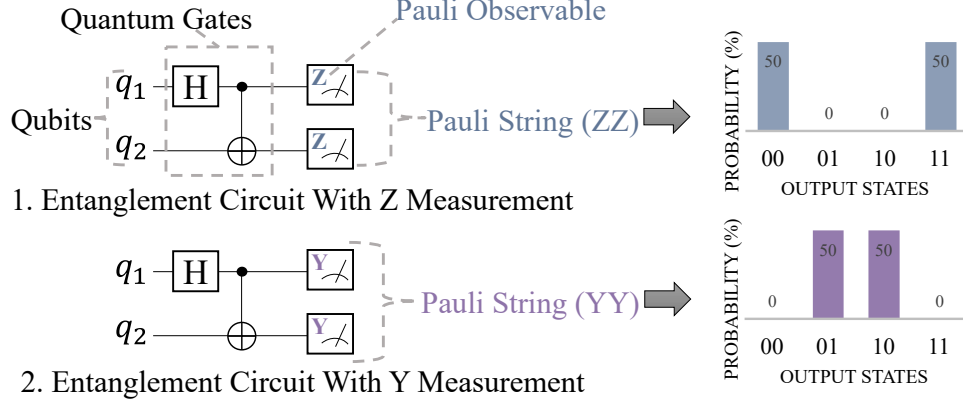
Quantum Gates

Pauli Observable

Qubits

$q_1$ H Z

$q_2$ Z

Pauli String (ZZ)

PROBABILITY (%)

50 0 0 50

00 01 10 11

OUTPUT STATES

1. Entanglement Circuit With Z Measurement

$q_1$ H Y

$q_2$ Y

Pauli String (YY)

PROBABILITY (%)

0 50 50 0

00 01 10 11

OUTPUT STATES

2. Entanglement Circuit With Y Measurement